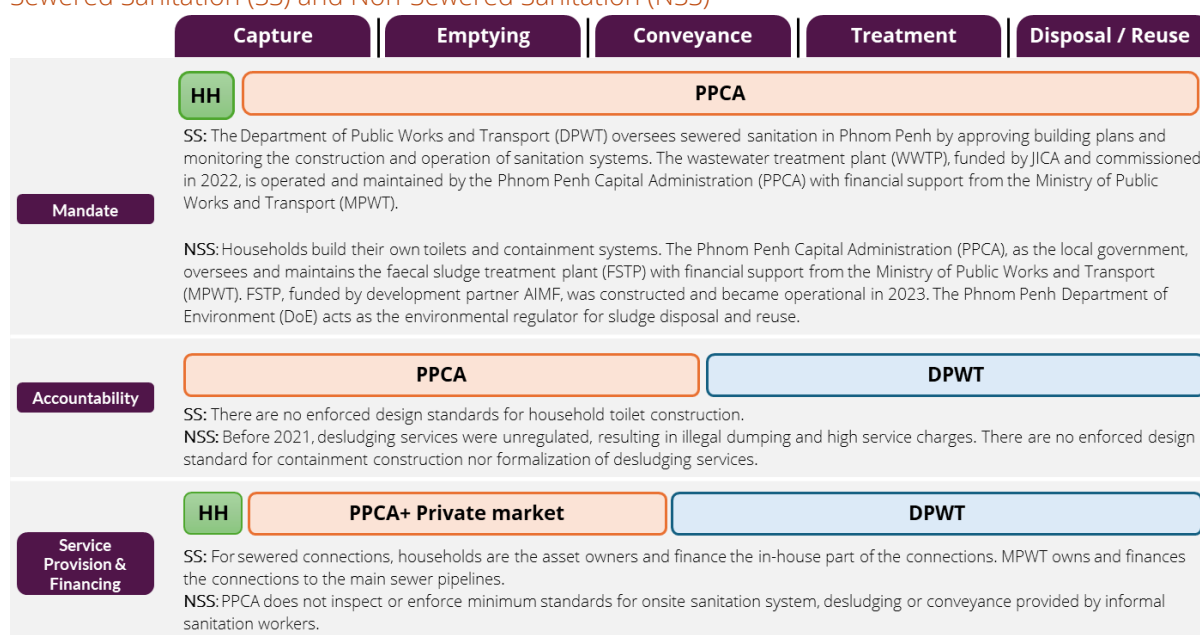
Capture | Emptying | Conveyance | Treatment | Disposal / Reuse

Mandate

HH

PPCA

SS: The Department of Public Works and Transport (DPWT) oversees sewered sanitation in Phnom Penh by approving building plans and monitoring the construction and operation of sanitation systems. The wastewater treatment plant (WWTP), funded by JICA and commissioned in 2022, is operated and maintained by the Phnom Penh Capital Administration (PPCA) with financial support from the Ministry of Public Works and Transport (MPWT).

NSS: Households build their own toilets and containment systems. The Phnom Penh Capital Administration (PPCA), as the local government, oversees and maintains the faecal sludge treatment plant (FSTP) with financial support from the Ministry of Public Works and Transport (MPWT). FSTP, funded by development partner AIMF, was constructed and became operational in 2023. The Phnom Penh Department of Environment (DoE) acts as the environmental regulator for sludge disposal and reuse.

Accountability

PPCA

DPWT

SS: There are no enforced design standards for household toilet construction.
NSS: Before 2021, desludging services were unregulated, resulting in illegal dumping and high service charges. There are no enforced design standard for containment construction nor formalization of desludging services.

Service Provision & Financing

HH

PPCA+ Private market

DPWT

SS: For sewered connections, households are the asset owners and finance the in-house part of the connections. MPWT owns and finances the connections to the main sewer pipelines.
NSS: PPCA does not inspect or enforce minimum standards for onsite sanitation system, desludging or conveyance provided by informal sanitation workers.